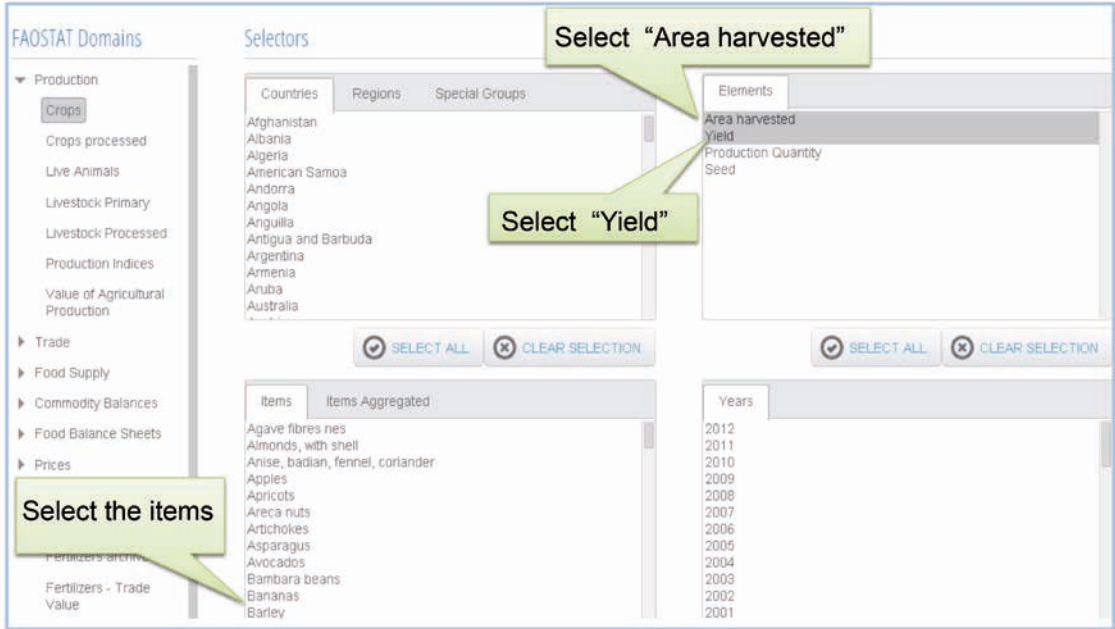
FAOSTAT Domains

Production

Crops

Crops processed

Live Animals

Livestock Primary

Livestock Processed

Production Indices

Value of Agricultural Production

Trade

Food Supply

Commodity Balances

Food Balance Sheets

Prices

Select the items

Fertilizers archive

Fertilizers - Trade Value

Selectors

Select "Area harvested"

Countries | Regions | Special Groups

Afghanistan
Albania
Algeria
American Samoa
Andorra
Angola
Anguilla
Antigua and Barbuda
Argentina
Armenia
Aruba
Australia

SELECT ALL | CLEAR SELECTION

Elements

Area harvested
Yield
Production Quantity
Seed

Select "Yield"

SELECT ALL | CLEAR SELECTION

Items | Items Aggregated

Agave fibres nes
Almonds, with shell
Anise, badian, fennel, coriander
Apples
Apricots
Areca nuts
Artichokes
Asparagus
Avocados
Bambara beans
Bananas
Barley

Years

2012
2011
2010
2009
2008
2007
2006
2005
2004
2003
2002
2001